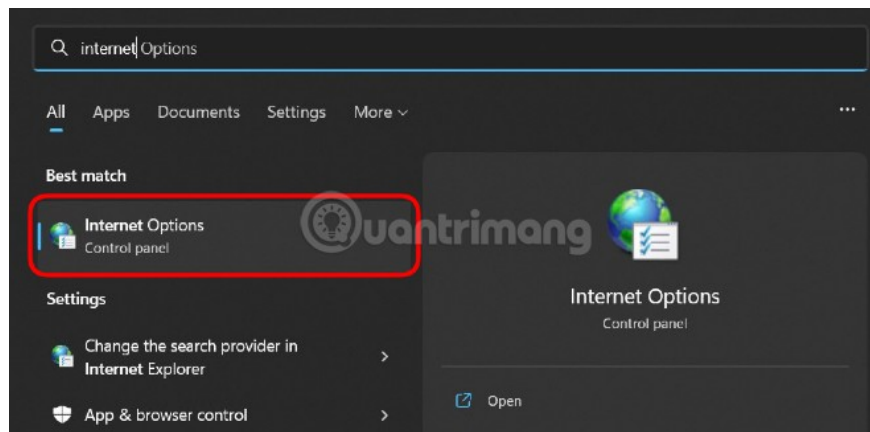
internet Options

All Apps Documents Settings More

...

Best match

Internet Options
Control panel

Quantrimang

Settings

Change the search provider in Internet Explorer

App & browser control

Internet Options
Control panel

Open